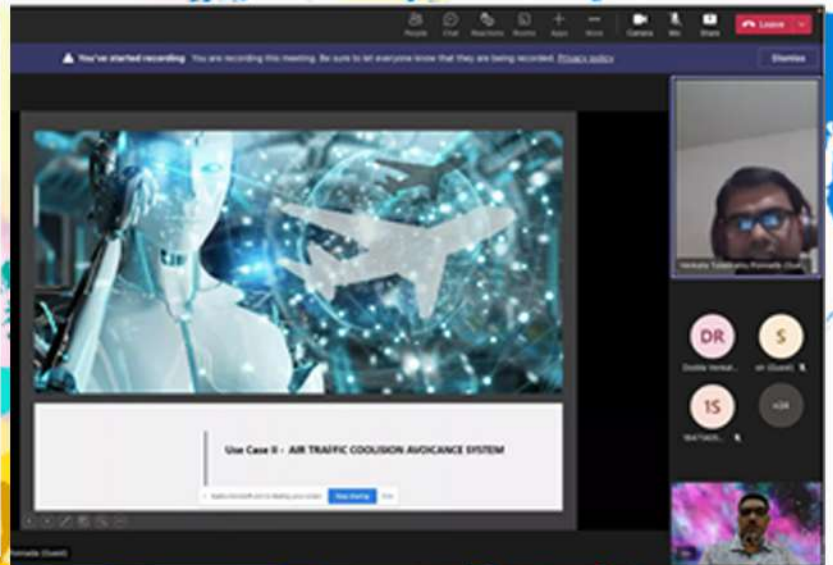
People Chat Reactions Rooms Apps More Camera Mic Share Leave

You've started recording You are recording this meeting. Be sure to let everyone know that they are being recorded. Privacy policy

Dismiss

Use Case II - AIR TRAFFIC COOLISION AVOICANCE SYSTEM

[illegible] is sharing your screen Stop sharing Hide

Venkata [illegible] (Guest)

DR
Doddi Venkat...

S
sri (Guest)

TS
Teli Satch...

+24

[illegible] (Guest)